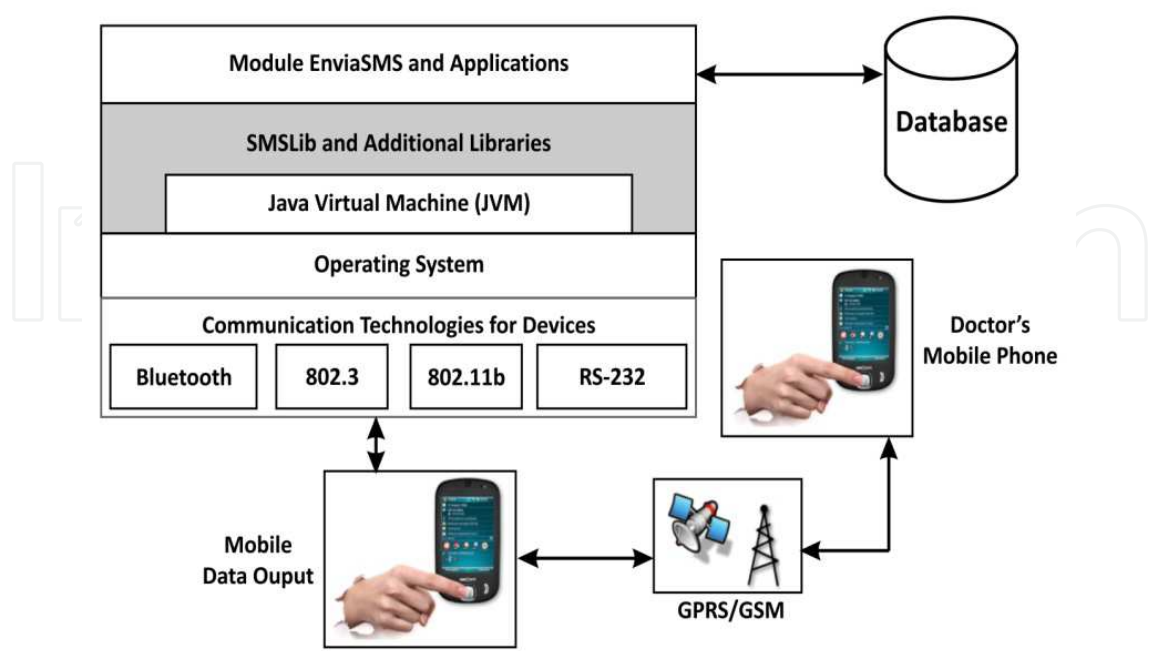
Module EnviaSMS and Applications

Database

SMSLib and Additional Libraries

Java Virtual Machine (JVM)

Operating System

Communication Technologies for Devices

Bluetooth

802.3

802.11b

RS-232

Doctor's Mobile Phone

Mobile Data Ouput

GPRS/GSM